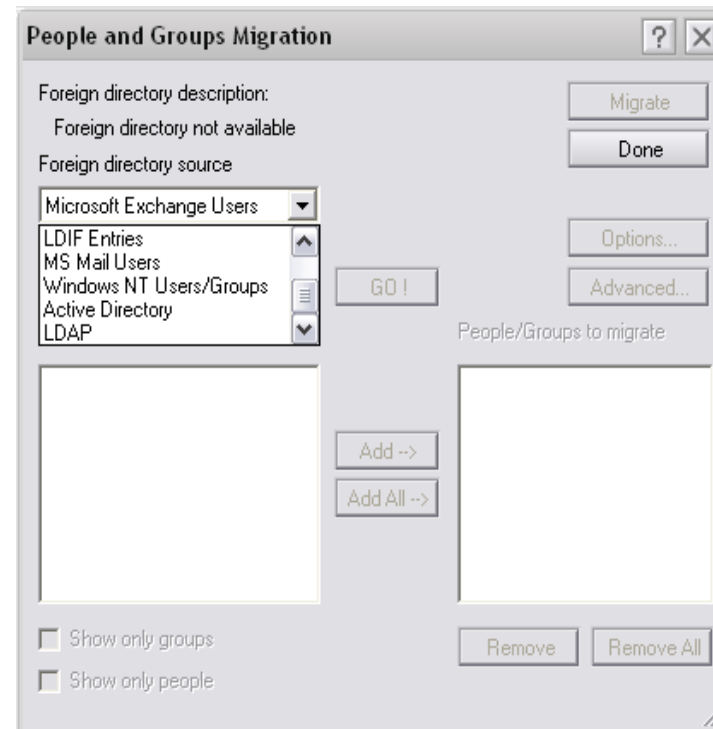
People and Groups Migration

?

Foreign directory description:

Foreign directory not available

Foreign directory source

Microsoft Exchange Users

LDIF Entries
MS Mail Users
Windows NT Users/Groups
Active Directory
LDAP

Migrate

Done

Options...

GO !

Advanced...

People/Groups to migrate

Add -->

Add All -->

Show only groups

Show only people

Remove

Remove All